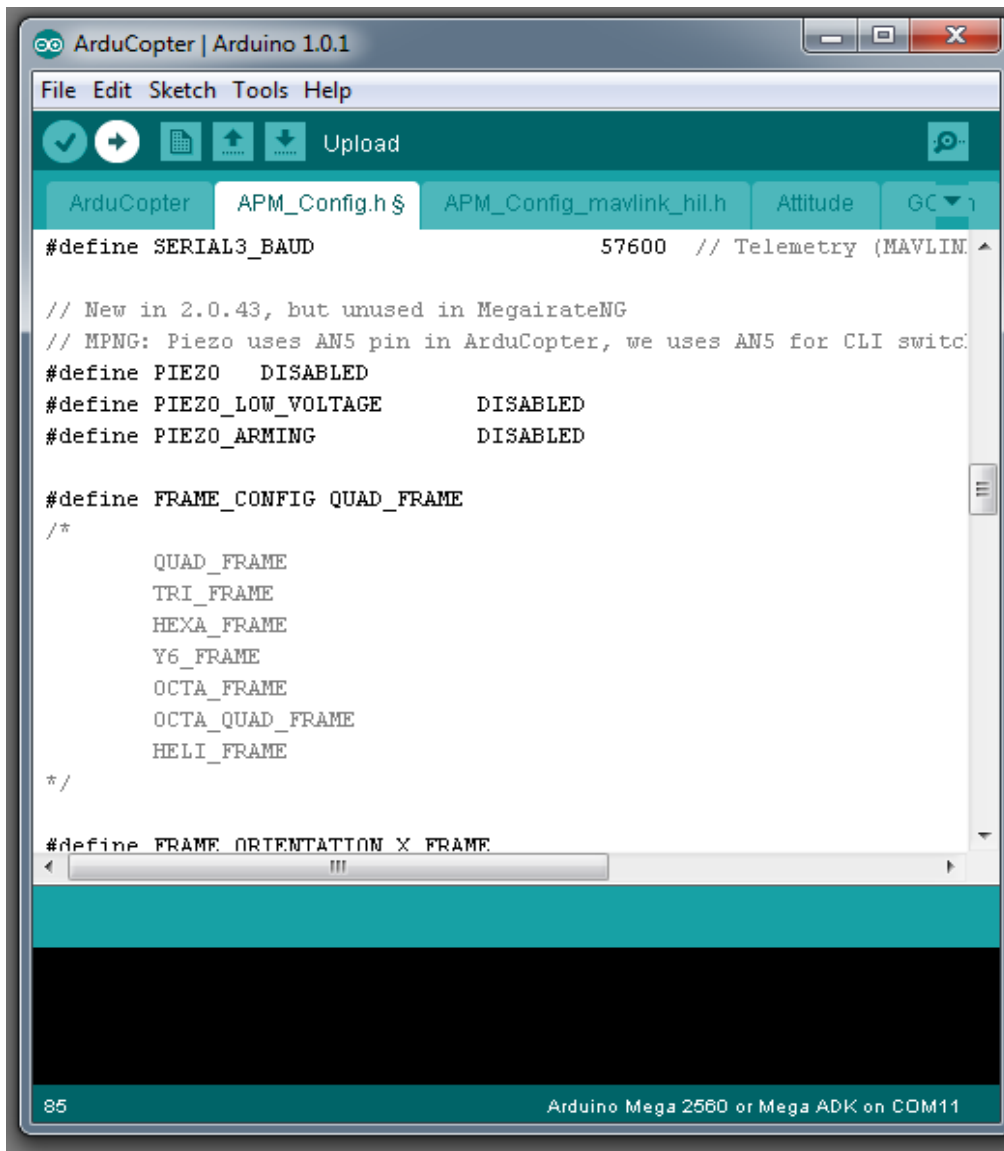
ArduCopter | Arduino 1.0.1

File Edit Sketch Tools Help

Upload

ArduCopter APM_Config.h § APM_Config_mavlink_hil.h Attitude GC

#define SERIAL3_BAUD 57600 // Telemetry (MAVLIN

// New in 2.0.43, but unused in MegairateNG
// MPNG: Piezo uses AN5 pin in ArduCopter, we uses AN5 for CLI switc
#define PIEZO DISABLED
#define PIEZO_LOW_VOLTAGE DISABLED
#define PIEZO_ARMING DISABLED

#define FRAME_CONFIG QUAD_FRAME
/*
QUAD_FRAME
TRI_FRAME
HEXA_FRAME
Y6_FRAME
OCTA_FRAME
OCTA_QUAD_FRAME
HELI_FRAME
*/

#define FRAME_ORIENTATION X_FRAME

85 Arduino Mega 2560 or Mega ADK on COM11